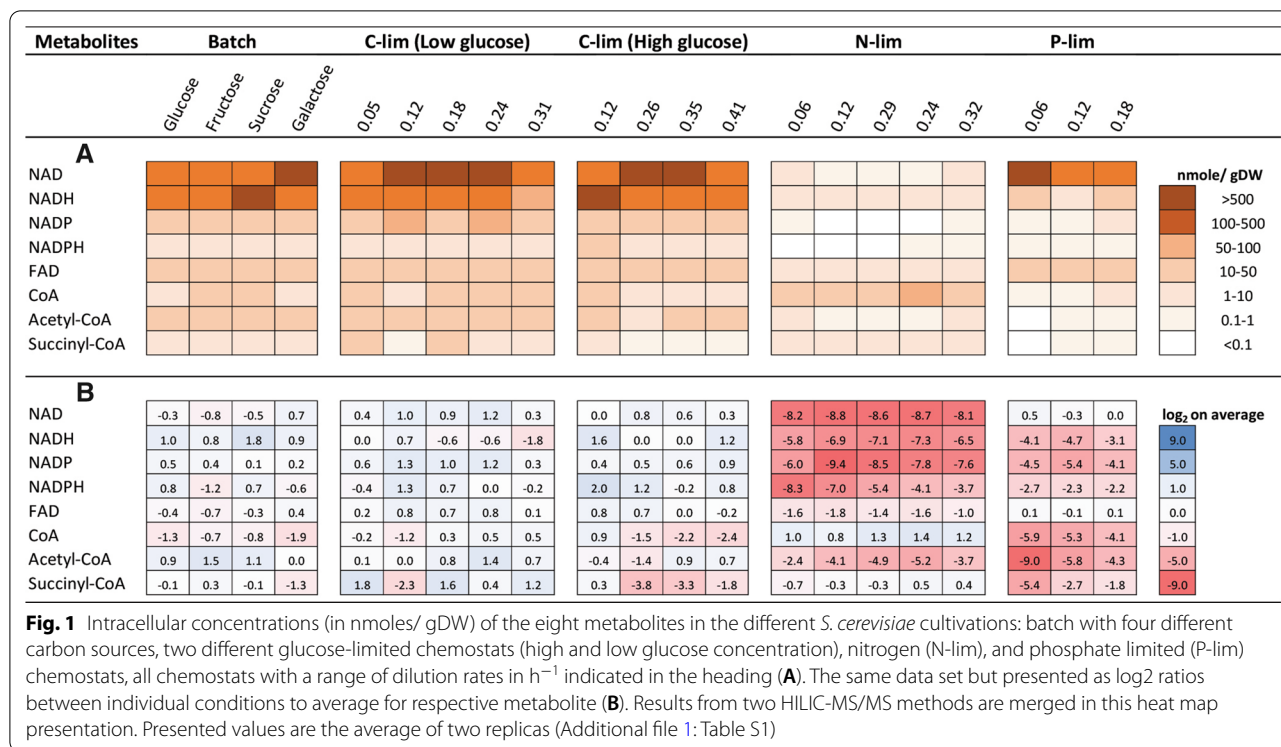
| Metabolites | Batch | | | | C-lim (Low glucose) | | | | | C-lim (High glucose) | | | | N-lim | | | | | P-lim | | |
|---|---|---|---|---|---|---|---|---|---|---|---|---|---|---|---|---|---|---|---|---|---|
| | Glucose | Fructose | Sucrose | Galactose | 0.05 | 0.12 | 0.18 | 0.24 | 0.31 | 0.12 | 0.26 | 0.35 | 0.41 | 0.06 | 0.12 | 0.29 | 0.24 | 0.32 | 0.06 | 0.12 | 0.18 |

A

NAD
NADH
NADP
NADPH
FAD
CoA
Acetyl-CoA
Succinyl-CoA

nmole/ gDW
>500
100-500
50-100
10-50
1-10
0.1-1
<0.1

B

| Metabolites | Glucose | Fructose | Sucrose | Galactose | 0.05 | 0.12 | 0.18 | 0.24 | 0.31 | 0.12 | 0.26 | 0.35 | 0.41 | 0.06 | 0.12 | 0.29 | 0.24 | 0.32 | 0.06 | 0.12 | 0.18 |
|---|---|---|---|---|---|---|---|---|---|---|---|---|---|---|---|---|---|---|---|---|---|
| NAD | -0.3 | -0.8 | -0.5 | 0.7 | 0.4 | 1.0 | 0.9 | 1.2 | 0.3 | 0.0 | 0.8 | 0.6 | 0.3 | -8.2 | -8.8 | -8.6 | -8.7 | -8.1 | 0.5 | -0.3 | 0.0 |
| NADH | 1.0 | 0.8 | 1.8 | 0.9 | 0.0 | 0.7 | -0.6 | -0.6 | -1.8 | 1.6 | 0.0 | 0.0 | 1.2 | -5.8 | -6.9 | -7.1 | -7.3 | -6.5 | -4.1 | -4.7 | -3.1 |
| NADP | 0.5 | 0.4 | 0.1 | 0.2 | 0.6 | 1.3 | 1.0 | 1.2 | 0.3 | 0.4 | 0.5 | 0.6 | 0.9 | -6.0 | -9.4 | -8.5 | -7.8 | -7.6 | -4.5 | -5.4 | -4.1 |
| NADPH | 0.8 | -1.2 | 0.7 | -0.6 | -0.4 | 1.3 | 0.7 | 0.0 | -0.2 | 2.0 | 1.2 | -0.2 | 0.8 | -8.3 | -7.0 | -5.4 | -4.1 | -3.7 | -2.7 | -2.3 | -2.2 |
| FAD | -0.4 | -0.7 | -0.3 | 0.4 | 0.2 | 0.8 | 0.7 | 0.8 | 0.1 | 0.8 | 0.7 | 0.0 | -0.2 | -1.6 | -1.8 | -1.4 | -1.6 | -1.0 | 0.1 | -0.1 | 0.1 |
| CoA | -1.3 | -0.7 | -0.8 | -1.9 | -0.2 | -1.2 | 0.3 | 0.5 | 0.5 | 0.9 | -1.5 | -2.2 | -2.4 | 1.0 | 0.8 | 1.3 | 1.4 | 1.2 | -5.9 | -5.3 | -4.1 |
| Acetyl-CoA | 0.9 | 1.5 | 1.1 | 0.0 | 0.1 | 0.0 | 0.8 | 1.4 | 0.7 | -0.4 | -1.4 | 0.9 | 0.7 | -2.4 | -4.1 | -4.9 | -5.2 | -3.7 | -9.0 | -5.8 | -4.3 |
| Succinyl-CoA | -0.1 | 0.3 | -0.1 | -1.3 | 1.8 | -2.3 | 1.6 | 0.4 | 1.2 | 0.3 | -3.8 | -3.3 | -1.8 | -0.7 | -0.3 | -0.3 | 0.5 | 0.4 | -5.4 | -2.7 | -1.8 |

$\log_2$ on average
9.0
5.0
1.0
0.0
-1.0
-5.0
-9.0

**Fig. 1** Intracellular concentrations (in nmoles/ gDW) of the eight metabolites in the different *S. cerevisiae* cultivations: batch with four different carbon sources, two different glucose-limited chemostats (high and low glucose concentration), nitrogen (N-lim), and phosphate limited (P-lim) chemostats, all chemostats with a range of dilution rates in $h^{-1}$ indicated in the heading (**A**). The same data set but presented as log2 ratios between individual conditions to average for respective metabolite (**B**). Results from two HILIC-MS/MS methods are merged in this heat map presentation. Presented values are the average of two replicas (Additional file 1: Table S1)